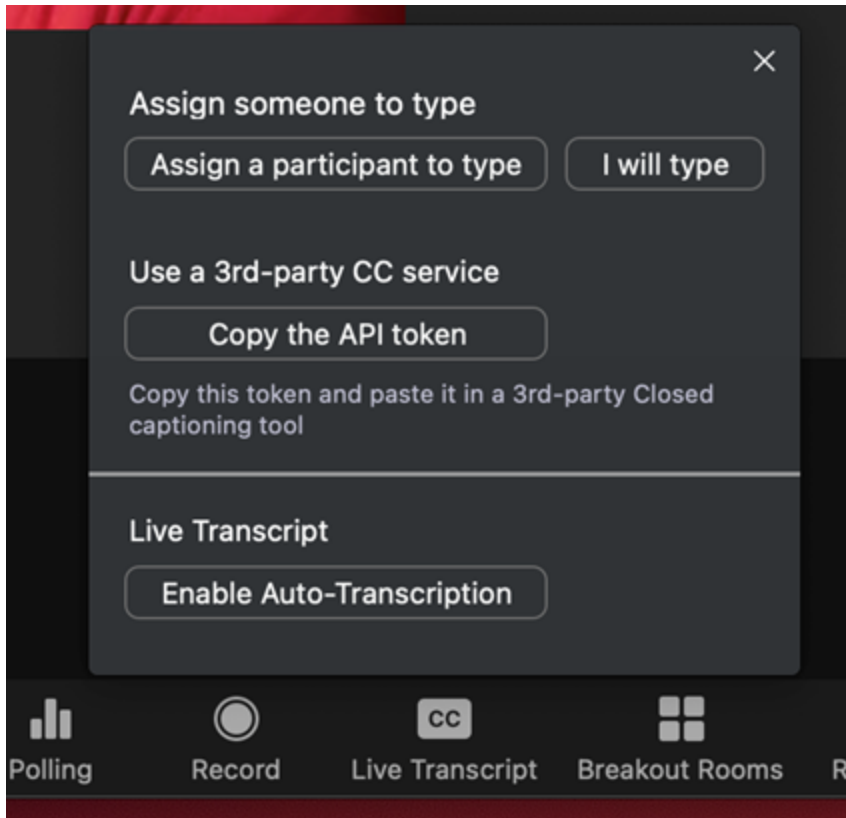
×

Assign someone to type

Assign a participant to type

I will type

Use a 3rd-party CC service

Copy the API token

Copy this token and paste it in a 3rd-party Closed captioning tool

Live Transcript

Enable Auto-Transcription

Polling

Record

CC

Live Transcript

Breakout Rooms

R